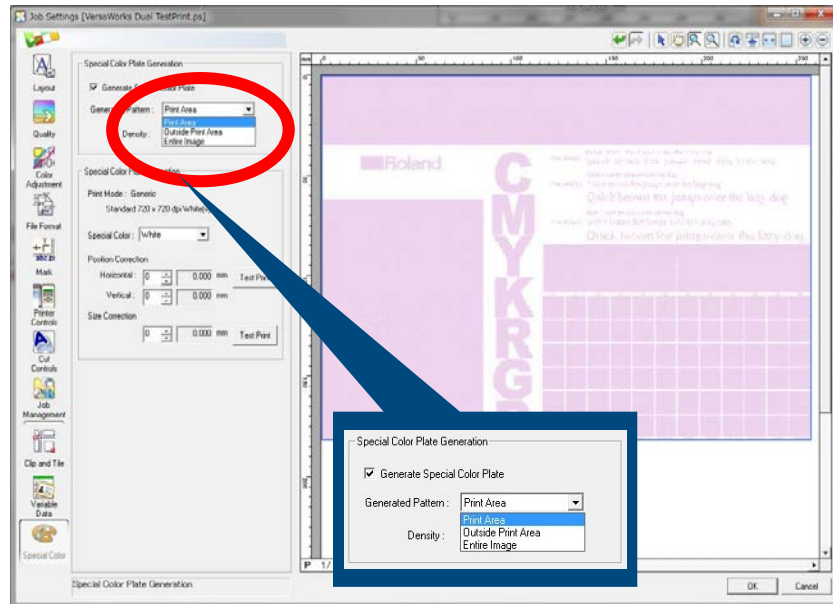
Job Settings [VersaWorks Dual TestPrint.ps]

Layout
Quality
Color Adjustment
File Format
Mark
Printer Controls
Cut Controls
Job Management
Clip and Tile
Variable Data
Special Color

Special Color Plate Generation
☑ Generate S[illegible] Plate
Generat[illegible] Pattern : Print Area
Print Area
Outside Print Area
Entire Image
Density :

Special Color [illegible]
Print Mode : Generic
Standard 720 x 720 dpi White(
Special Color : White
Position Correction
Horizontal : 0 0.000 mm Test Pri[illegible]
Vertical : 0 0.000 mm
Size Correction
0 0.000 mm Test Print

Roland
CMYKRG
Quick brown fox jumps over the lazy dog
Quick brown fox jumps over the lazy dog

Special Color Plate Generation
☑ Generate Special Color Plate
Generated Pattern : Print Area
Print Area
Outside Print Area
Entire Image
Density :

Special Color Plate Generation
OK
Cancel